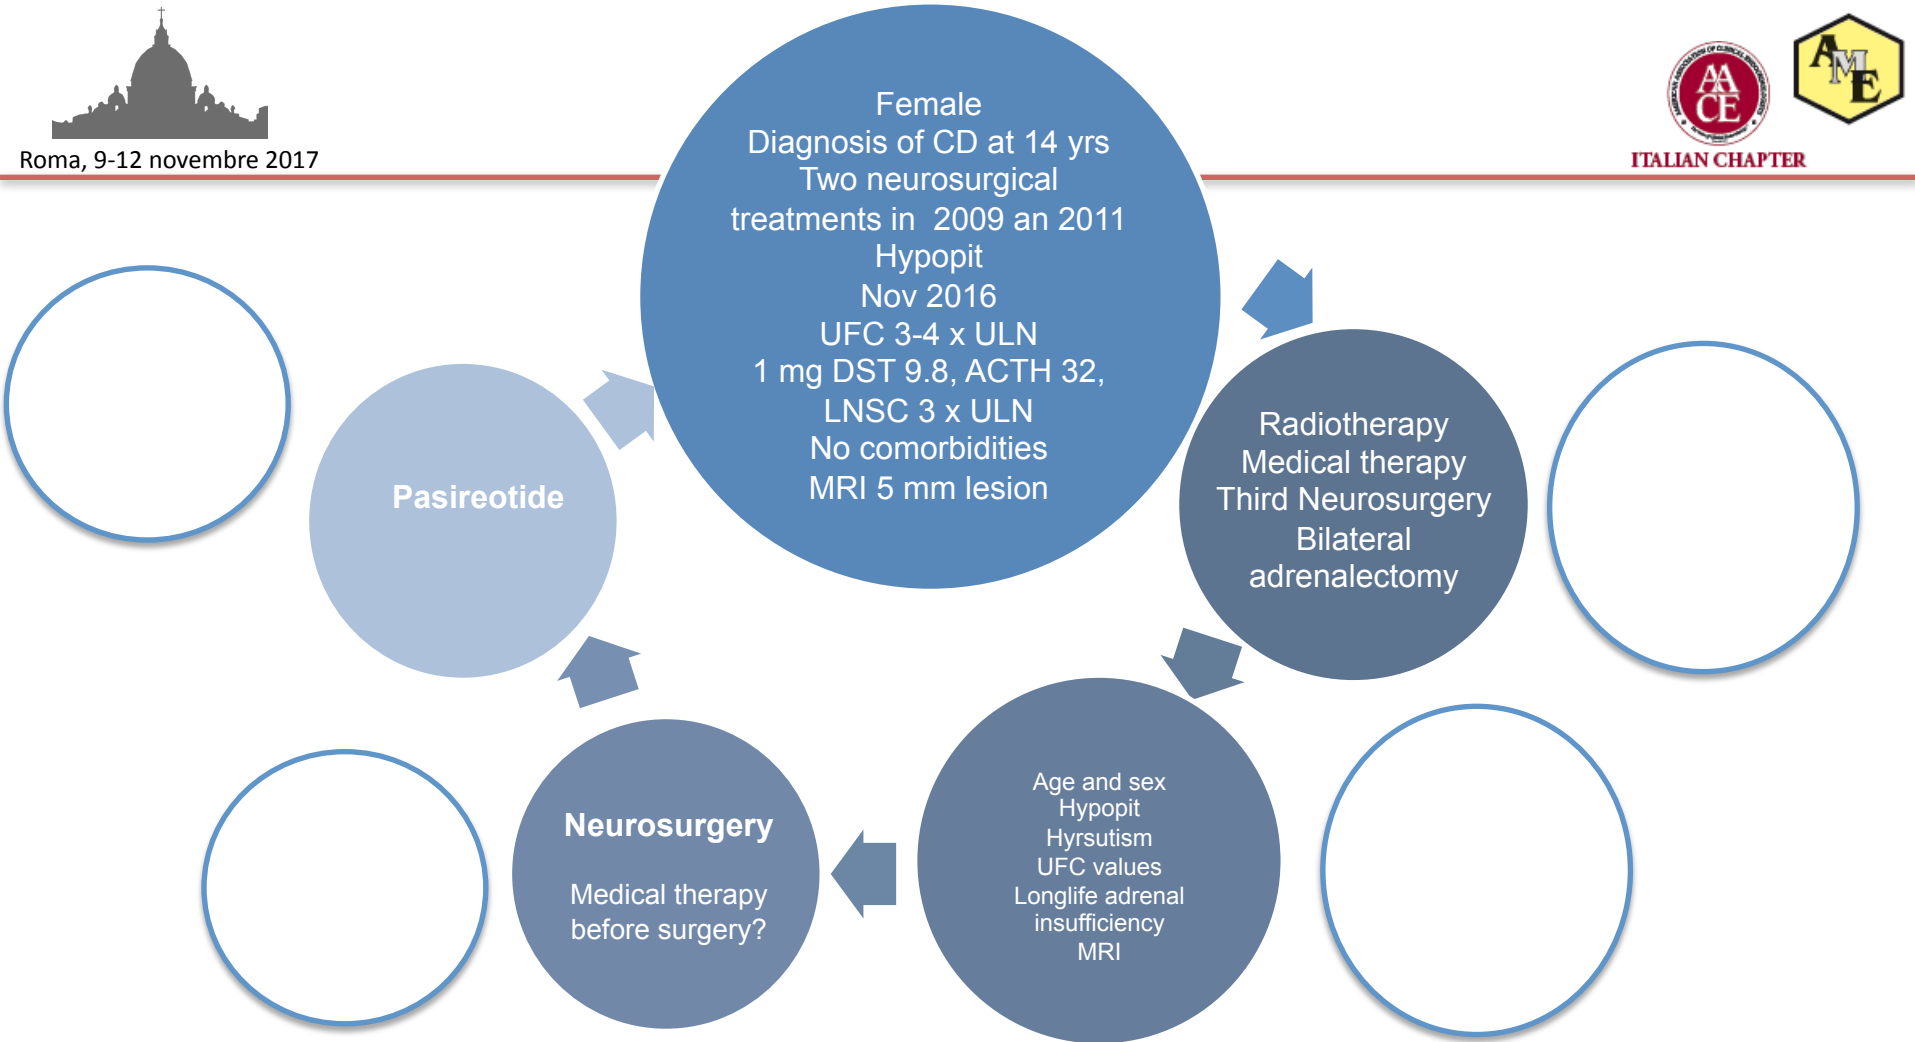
Roma, 9-12 novembre 2017

AACE

AME

ITALIAN CHAPTER

Female
Diagnosis of CD at 14 yrs
Two neurosurgical treatments in 2009 an 2011
Hypopit
Nov 2016
UFC 3-4 x ULN
1 mg DST 9.8, ACTH 32,
LNSC 3 x ULN
No comorbidities
MRI 5 mm lesion

Radiotherapy
Medical therapy
Third Neurosurgery
Bilateral adrenalectomy

Age and sex
Hypopit
Hyrsutism
UFC values
Longlife adrenal insufficiency
MRI

Neurosurgery

Medical therapy before surgery?

Pasireotide